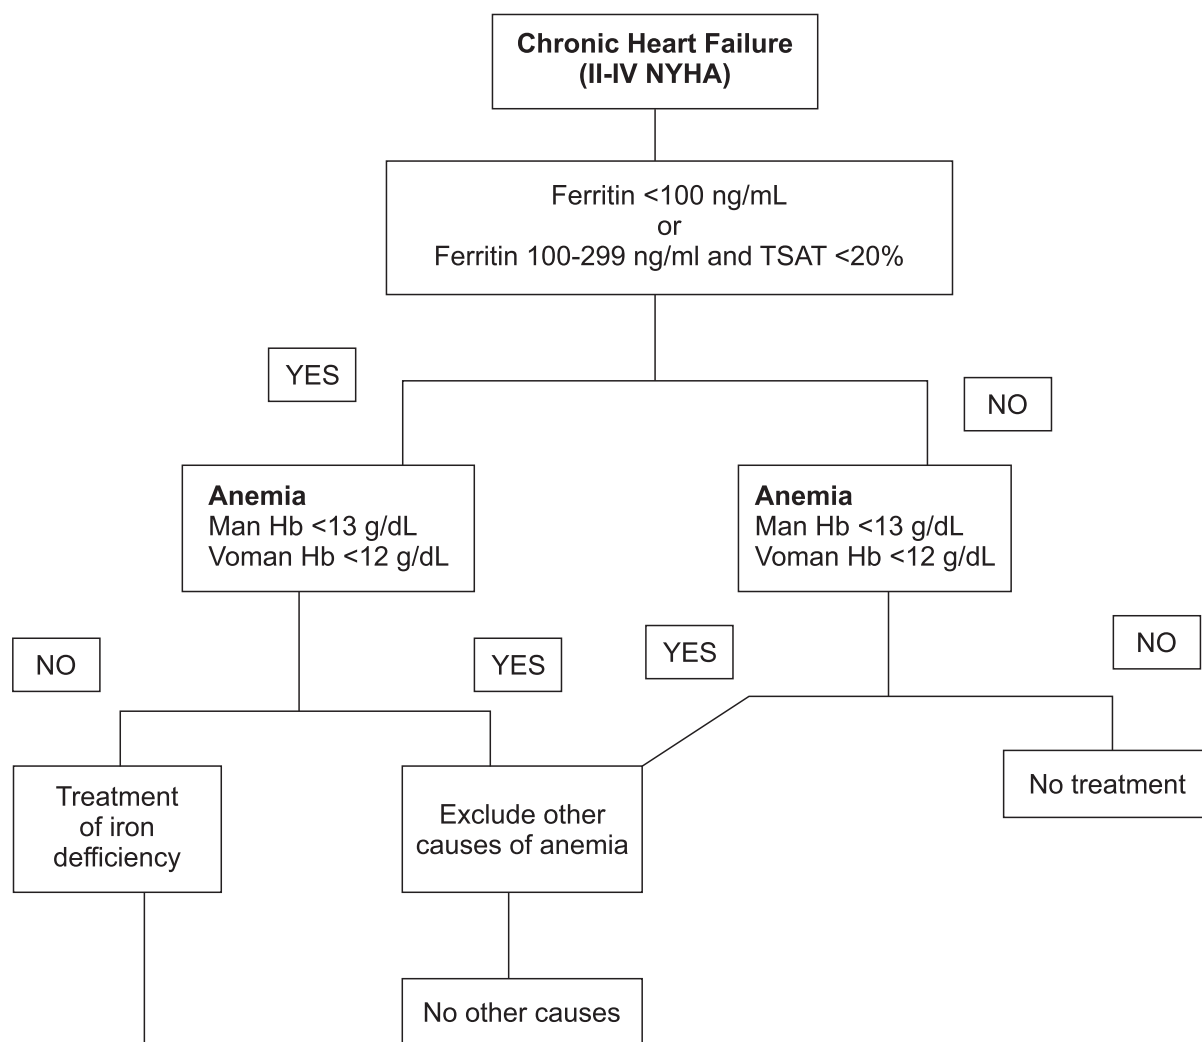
Chronic Heart Failure
(II-IV NYHA)

Ferritin <100 ng/mL
or
Ferritin 100-299 ng/ml and TSAT <20%

YES

NO

Anemia
Man Hb <13 g/dL
Voman Hb <12 g/dL

Anemia
Man Hb <13 g/dL
Voman Hb <12 g/dL

NO

YES

YES

NO

Treatment of iron defficiency

Exclude other causes of anemia

No treatment

No other causes